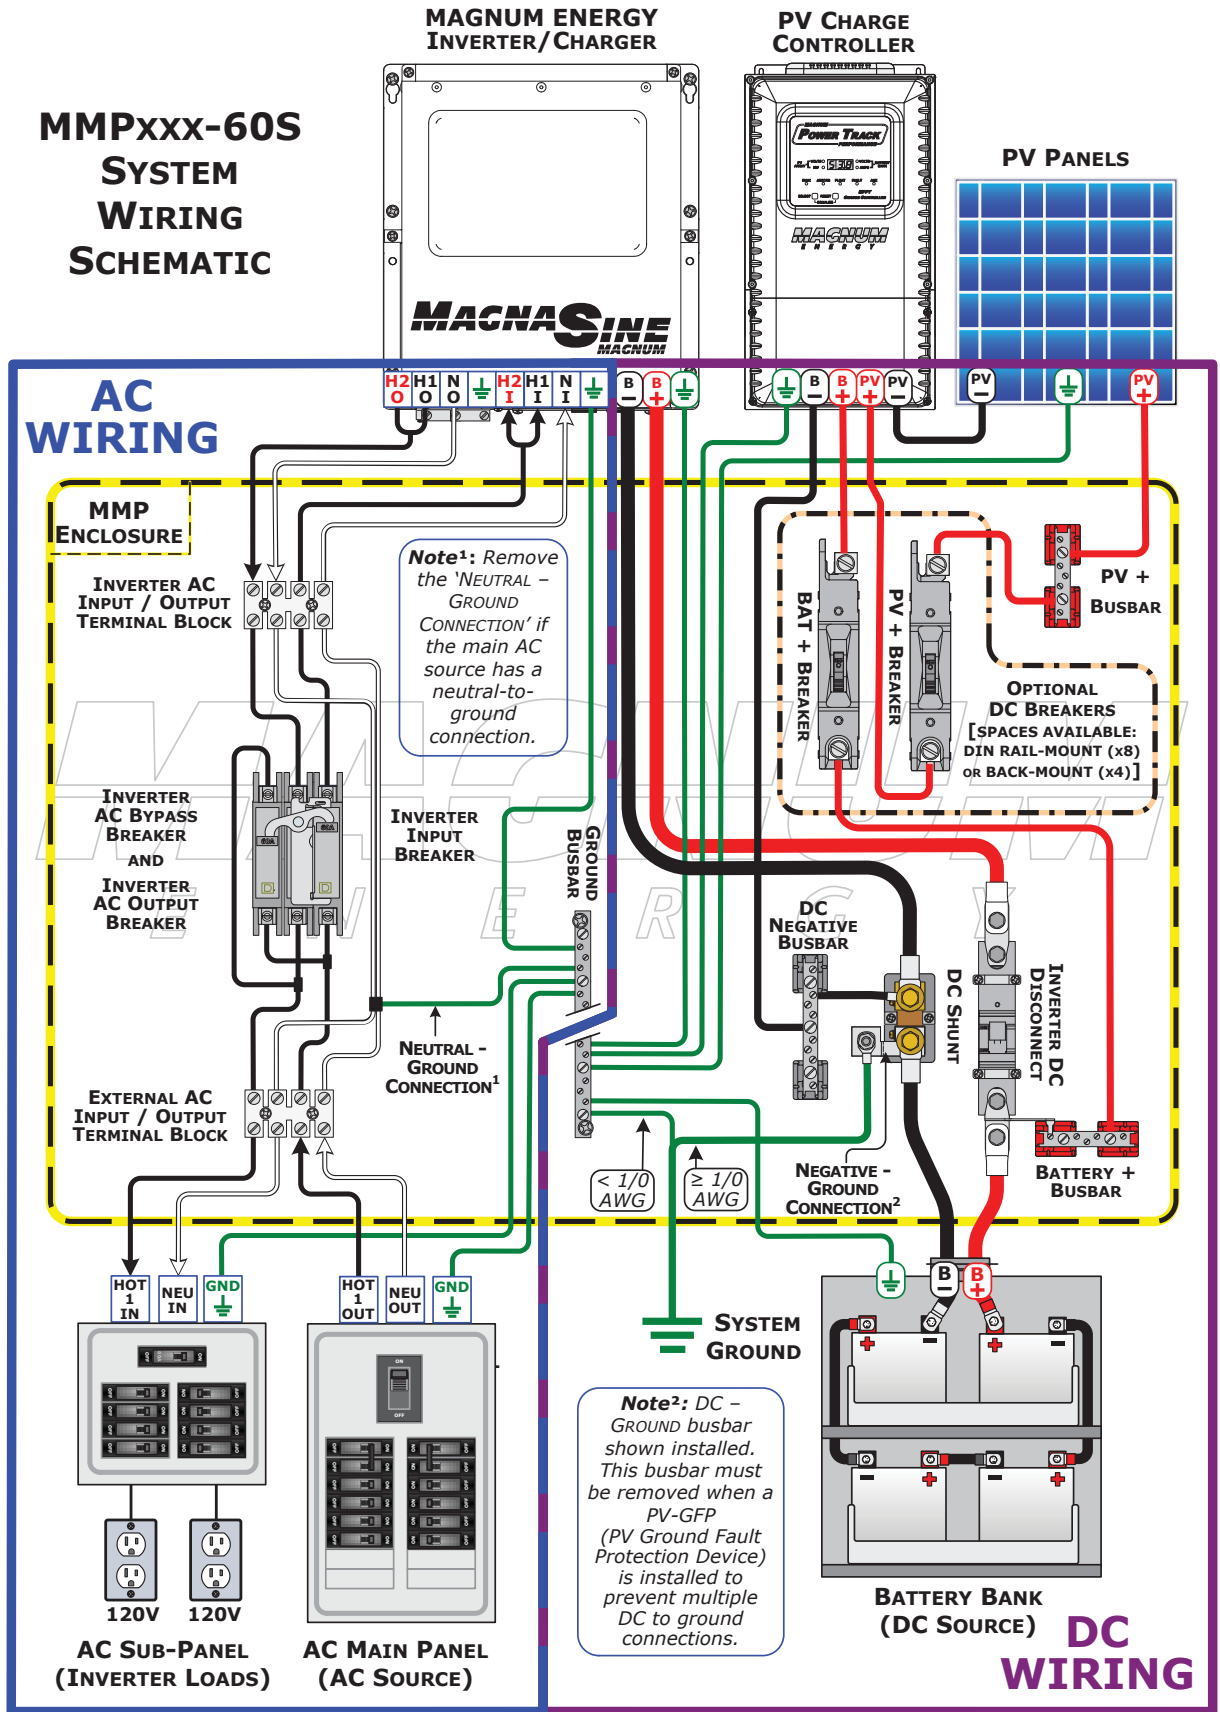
MAGNUM ENERGY INVERTER/CHARGER

PV CHARGE CONTROLLER

MMPxxx-60S SYSTEM WIRING SCHEMATIC

PV PANELS

POWER TRACK

MAGNUM ENERGY

MAGNASINE MAGNUM

AC WIRING

H2 O | H1 O | N O | ⏚ | H2 I | H1 I | N I | ⏚

B − | B + | ⏚

⏚ | B − | B + | PV + | PV −

PV − | ⏚ | PV +

MMP ENCLOSURE

INVERTER AC INPUT / OUTPUT TERMINAL BLOCK

Note¹: Remove the 'NEUTRAL – GROUND CONNECTION' if the main AC source has a neutral-to-ground connection.

BAT + BREAKER

PV + BREAKER

PV + BUSBAR

OPTIONAL DC BREAKERS [SPACES AVAILABLE: DIN RAIL-MOUNT (x8) OR BACK-MOUNT (x4)]

INVERTER AC BYPASS BREAKER AND INVERTER AC OUTPUT BREAKER

INVERTER INPUT BREAKER

GROUND BUSBAR

DC NEGATIVE BUSBAR

DC SHUNT

INVERTER DC DISCONNECT

NEUTRAL - GROUND CONNECTION¹

EXTERNAL AC INPUT / OUTPUT TERMINAL BLOCK

< 1/0 AWG

≥ 1/0 AWG

NEGATIVE - GROUND CONNECTION²

BATTERY + BUSBAR

HOT 1 IN | NEU IN | GND

HOT 1 OUT | NEU OUT | GND

SYSTEM GROUND

B − | B +

Note²: DC – GROUND busbar shown installed. This busbar must be removed when a PV-GFP (PV Ground Fault Protection Device) is installed to prevent multiple DC to ground connections.

120V 120V

AC SUB-PANEL (INVERTER LOADS)

AC MAIN PANEL (AC SOURCE)

BATTERY BANK (DC SOURCE)

DC WIRING